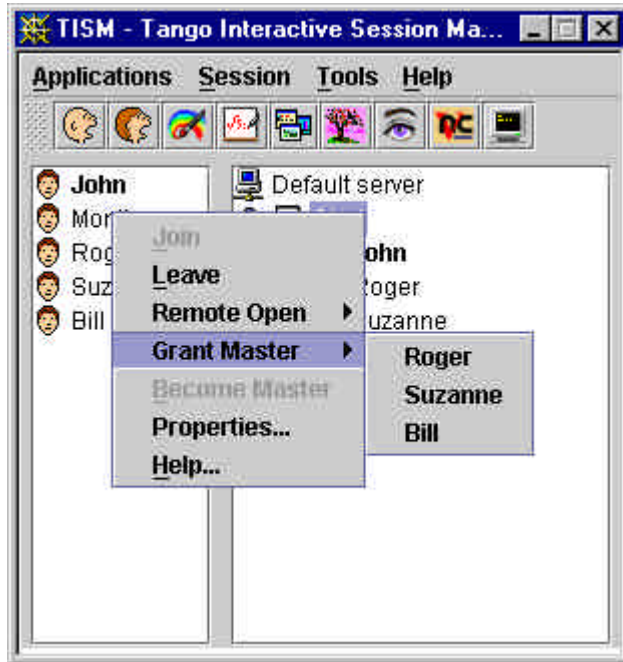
TISM - Tango Interactive Session Ma...

Applications Session Tools Help

John
Mor
Rog
Suz
Bill

Default server
John
Roger
uzanne

Join
Leave
Remote Open
Grant Master
Become Master
Properties...
Help...

Roger
Suzanne
Bill